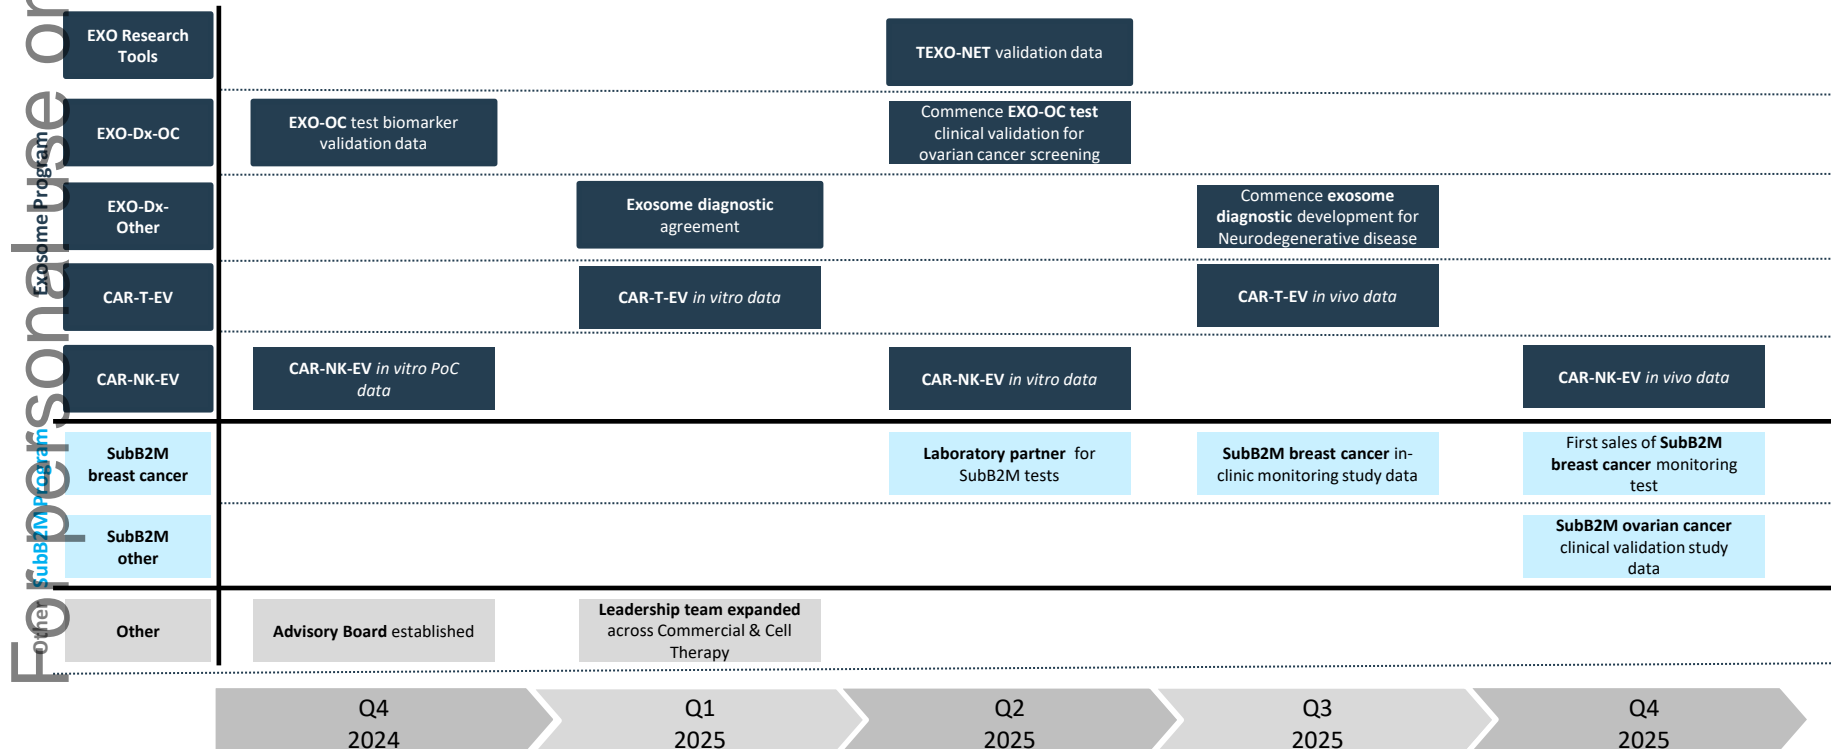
For personal use only

Exosome Program

SubB2M Program

Other

| | Q4 2024 | Q1 2025 | Q2 2025 | Q3 2025 | Q4 2025 |
|---|---|---|---|---|---|
| EXO Research Tools | | | TEXO-NET validation data | | |
| EXO-Dx-OC | EXO-OC test biomarker validation data | | Commence EXO-OC test clinical validation for ovarian cancer screening | | |
| EXO-Dx-Other | | Exosome diagnostic agreement | | Commence exosome diagnostic development for Neurodegenerative disease | |
| CAR-T-EV | | CAR-T-EV in vitro data | | CAR-T-EV in vivo data | |
| CAR-NK-EV | CAR-NK-EV in vitro PoC data | | CAR-NK-EV in vitro data | | CAR-NK-EV in vivo data |
| SubB2M breast cancer | | | Laboratory partner for SubB2M tests | SubB2M breast cancer in-clinic monitoring study data | First sales of SubB2M breast cancer monitoring test |
| SubB2M other | | | | | SubB2M ovarian cancer clinical validation study data |
| Other | Advisory Board established | Leadership team expanded across Commercial & Cell Therapy | | | |